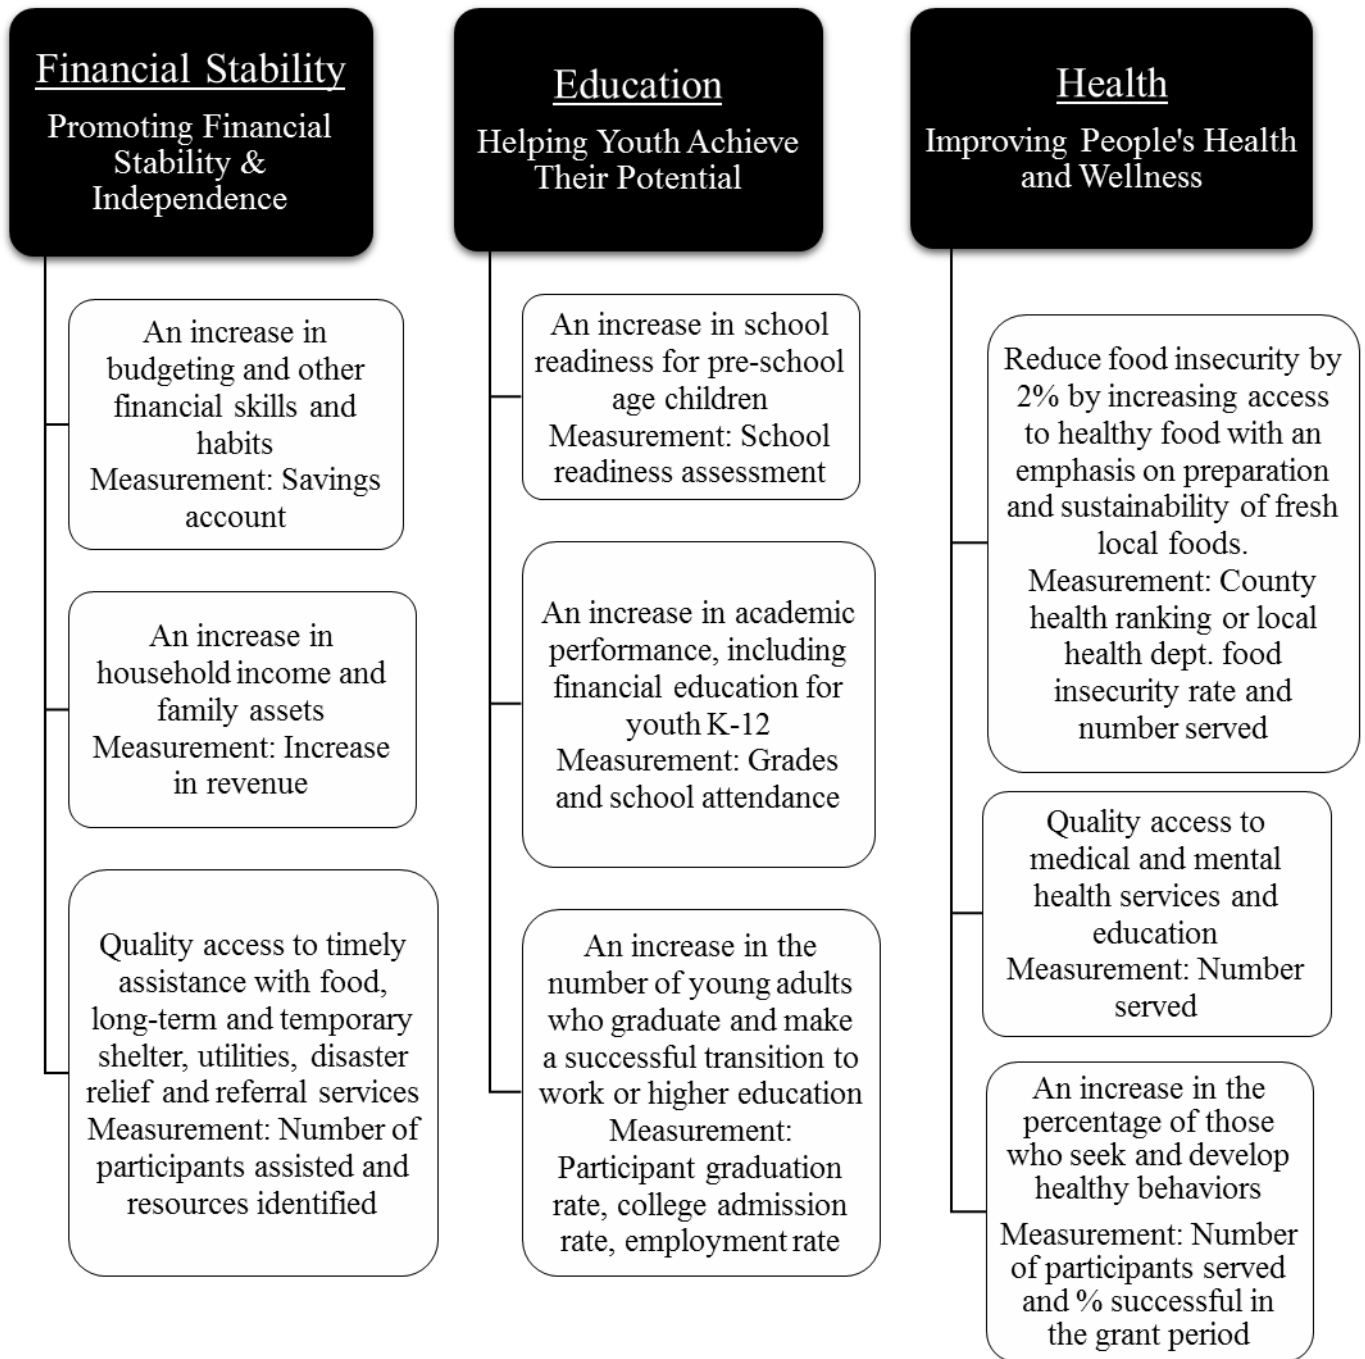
Financial Stability

Promoting Financial Stability & Independence

An increase in budgeting and other financial skills and habits
Measurement: Savings account

An increase in household income and family assets
Measurement: Increase in revenue

Quality access to timely assistance with food, long-term and temporary shelter, utilities, disaster relief and referral services
Measurement: Number of participants assisted and resources identified

Education

Helping Youth Achieve Their Potential

An increase in school readiness for pre-school age children
Measurement: School readiness assessment

An increase in academic performance, including financial education for youth K-12
Measurement: Grades and school attendance

An increase in the number of young adults who graduate and make a successful transition to work or higher education
Measurement: Participant graduation rate, college admission rate, employment rate

Health

Improving People's Health and Wellness

Reduce food insecurity by 2% by increasing access to healthy food with an emphasis on preparation and sustainability of fresh local foods.
Measurement: County health ranking or local health dept. food insecurity rate and number served

Quality access to medical and mental health services and education
Measurement: Number served

An increase in the percentage of those who seek and develop healthy behaviors
Measurement: Number of participants served and % successful in the grant period